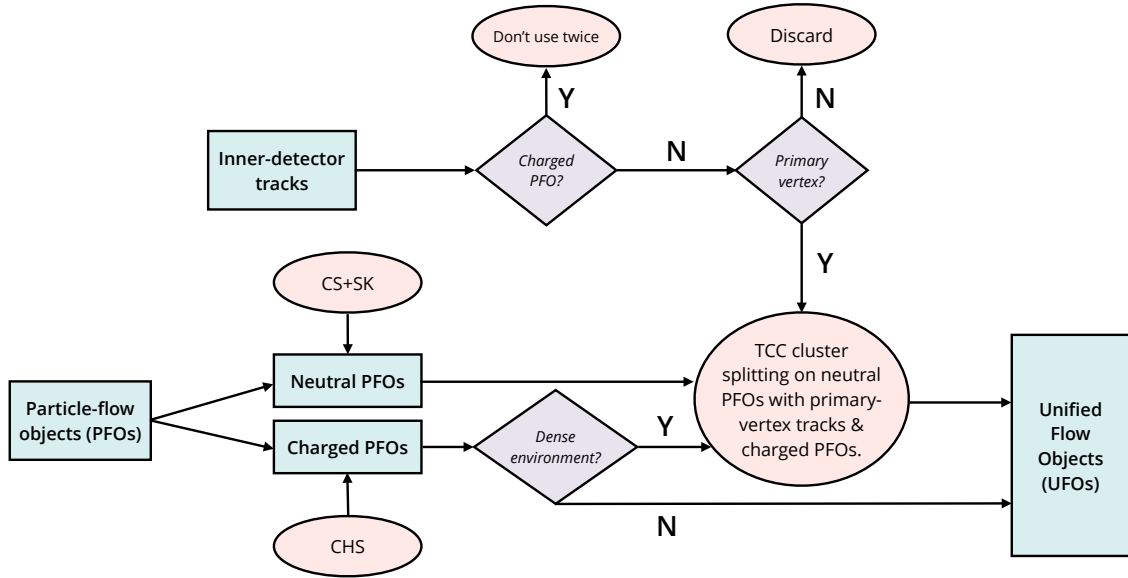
Don't use twice

Discard

Y

N

Inner-detector tracks

Charged PFO?

N

Primary vertex?

Y

CS+SK

Particle-flow objects (PFOs)

Neutral PFOs

Charged PFOs

Dense environment?

Y

TCC cluster splitting on neutral PFOs with primary-vertex tracks & charged PFOs.

Unified Flow Objects (UFOs)

N

CHS